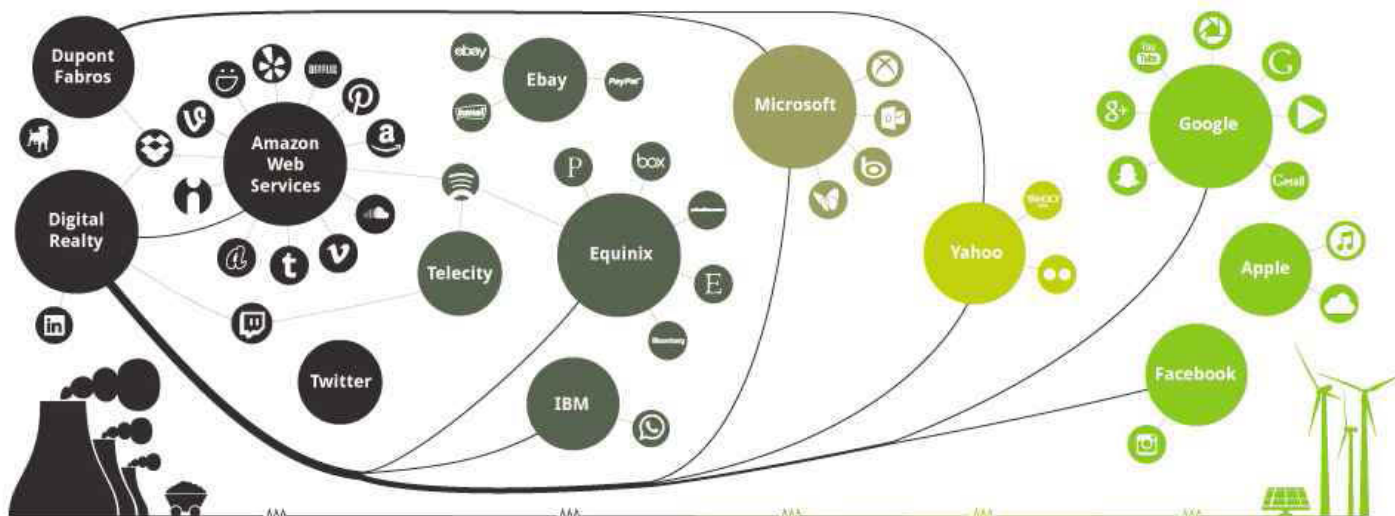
Dupont Fabros

Digital Realty

Amazon Web Services

Twitter

Telecity

ebay

Ebay

PayPal

P

box

Equinix

E

IBM

Microsoft

Yahoo

YAHOO!

Google

You Tube

Gmail

Apple

Facebook

NETFLIX

in

t

v

a